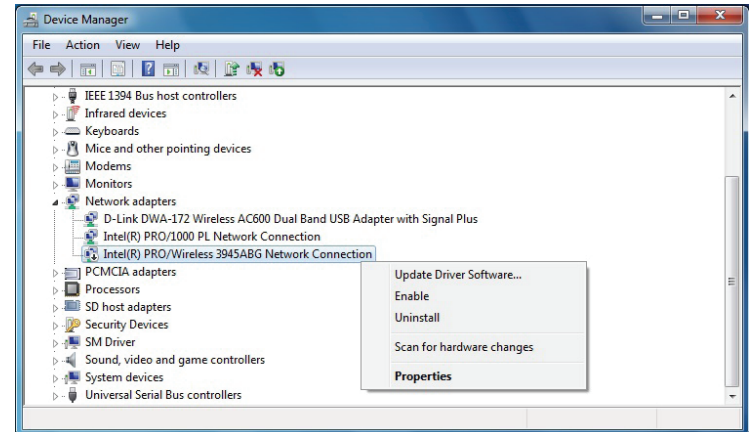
Device Manager

File Action View Help

IEEE 1394 Bus host controllers
Infrared devices
Keyboards
Mice and other pointing devices
Modems
Monitors
Network adapters
D-Link DWA-172 Wireless AC600 Dual Band USB Adapter with Signal Plus
Intel(R) PRO/1000 PL Network Connection
Intel(R) PRO/Wireless 3945ABG Network Connection
PCMCIA adapters
Processors
SD host adapters
Security Devices
SM Driver
Sound, video and game controllers
System devices
Universal Serial Bus controllers

Update Driver Software...
Enable
Uninstall
Scan for hardware changes
Properties